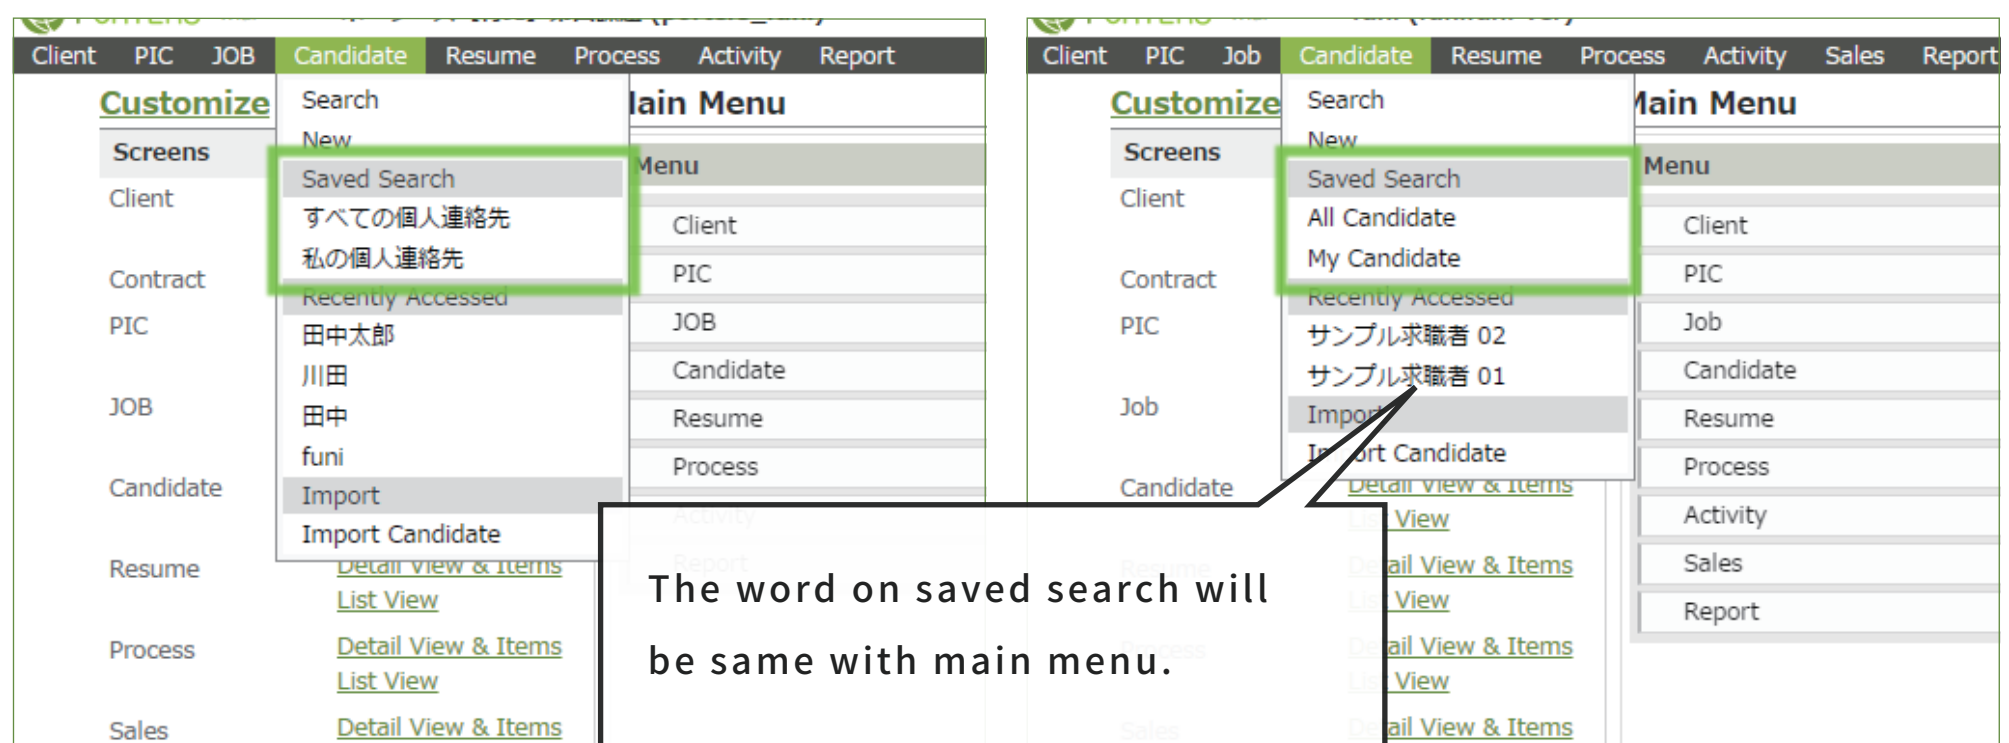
Client PIC JOB Candidate Resume Process Activity Report

Customize

Search
New
Saved Search
すべての個人連絡先
私の個人連絡先
Recently Accessed
田中太郎
川田
田中
funi
Import
Import Candidate

lain Menu

Screens
Client
Contract
PIC
JOB
Candidate
Resume
Process
Sales

Menu
Client
PIC
JOB
Candidate
Resume
Process
Activity
Report

Detail View & Items
List View
Detail View & Items
List View
Detail View & Items

Client PIC Job Candidate Resume Process Activity Sales Report

Customize

Search
New
Saved Search
All Candidate
My Candidate
Recently Accessed
サンプル求職者 02
サンプル求職者 01
Import
Import Candidate

Main Menu

Screens
Client
Contract
PIC
Job
Candidate

Menu
Client
PIC
Job
Candidate
Resume
Process
Activity
Sales
Report

Detail View & Items
List View
Detail View & Items
List View
Detail View & Items
List View
Detail View & Items

The word on saved search will be same with main menu.